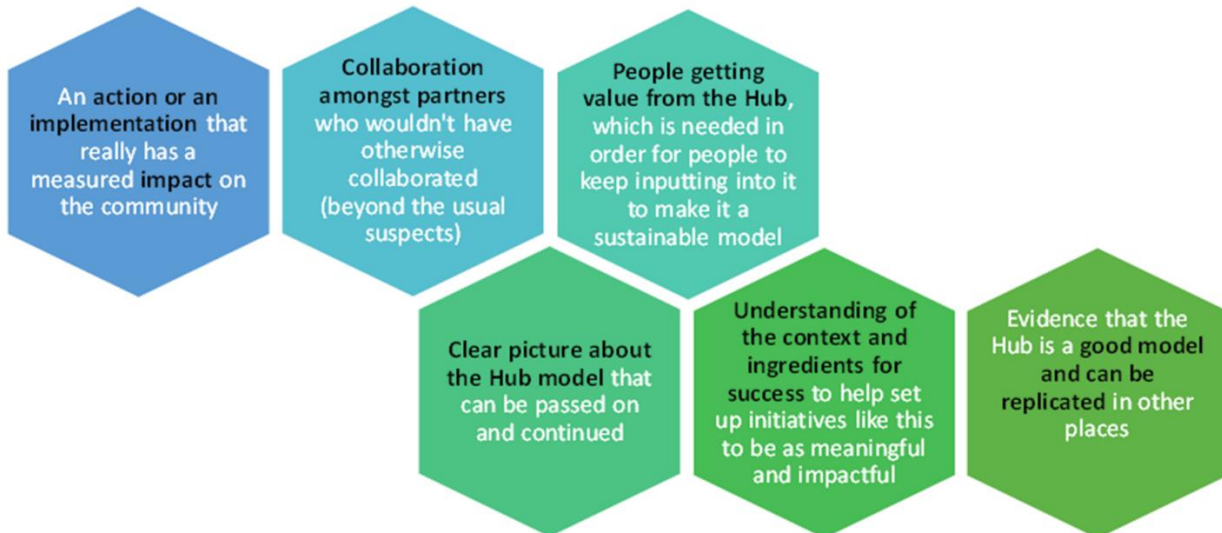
An action or an implementation that really has a measured impact on the community

Collaboration amongst partners who wouldn't have otherwise collaborated (beyond the usual suspects)

People getting value from the Hub, which is needed in order for people to keep inputting into it to make it a sustainable model

Clear picture about the Hub model that can be passed on and continued

Understanding of the context and ingredients for success to help set up initiatives like this to be as meaningful and impactful

Evidence that the Hub is a good model and can be replicated in other places